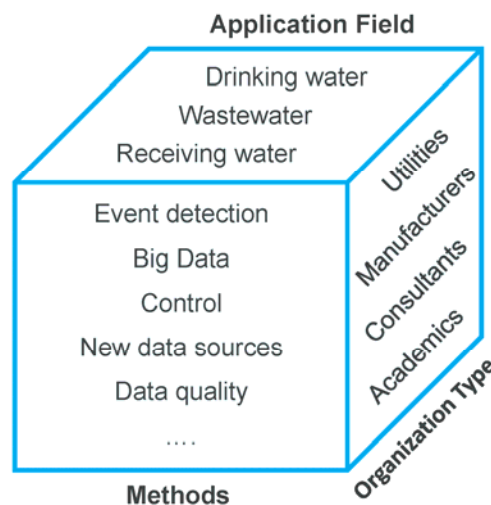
Application Field

Drinking water
Wastewater
Receiving water

Event detection
Big Data
Control
New data sources
Data quality
....

Methods

Utilities
Manufacturers
Consultants
Academics

Organization Type